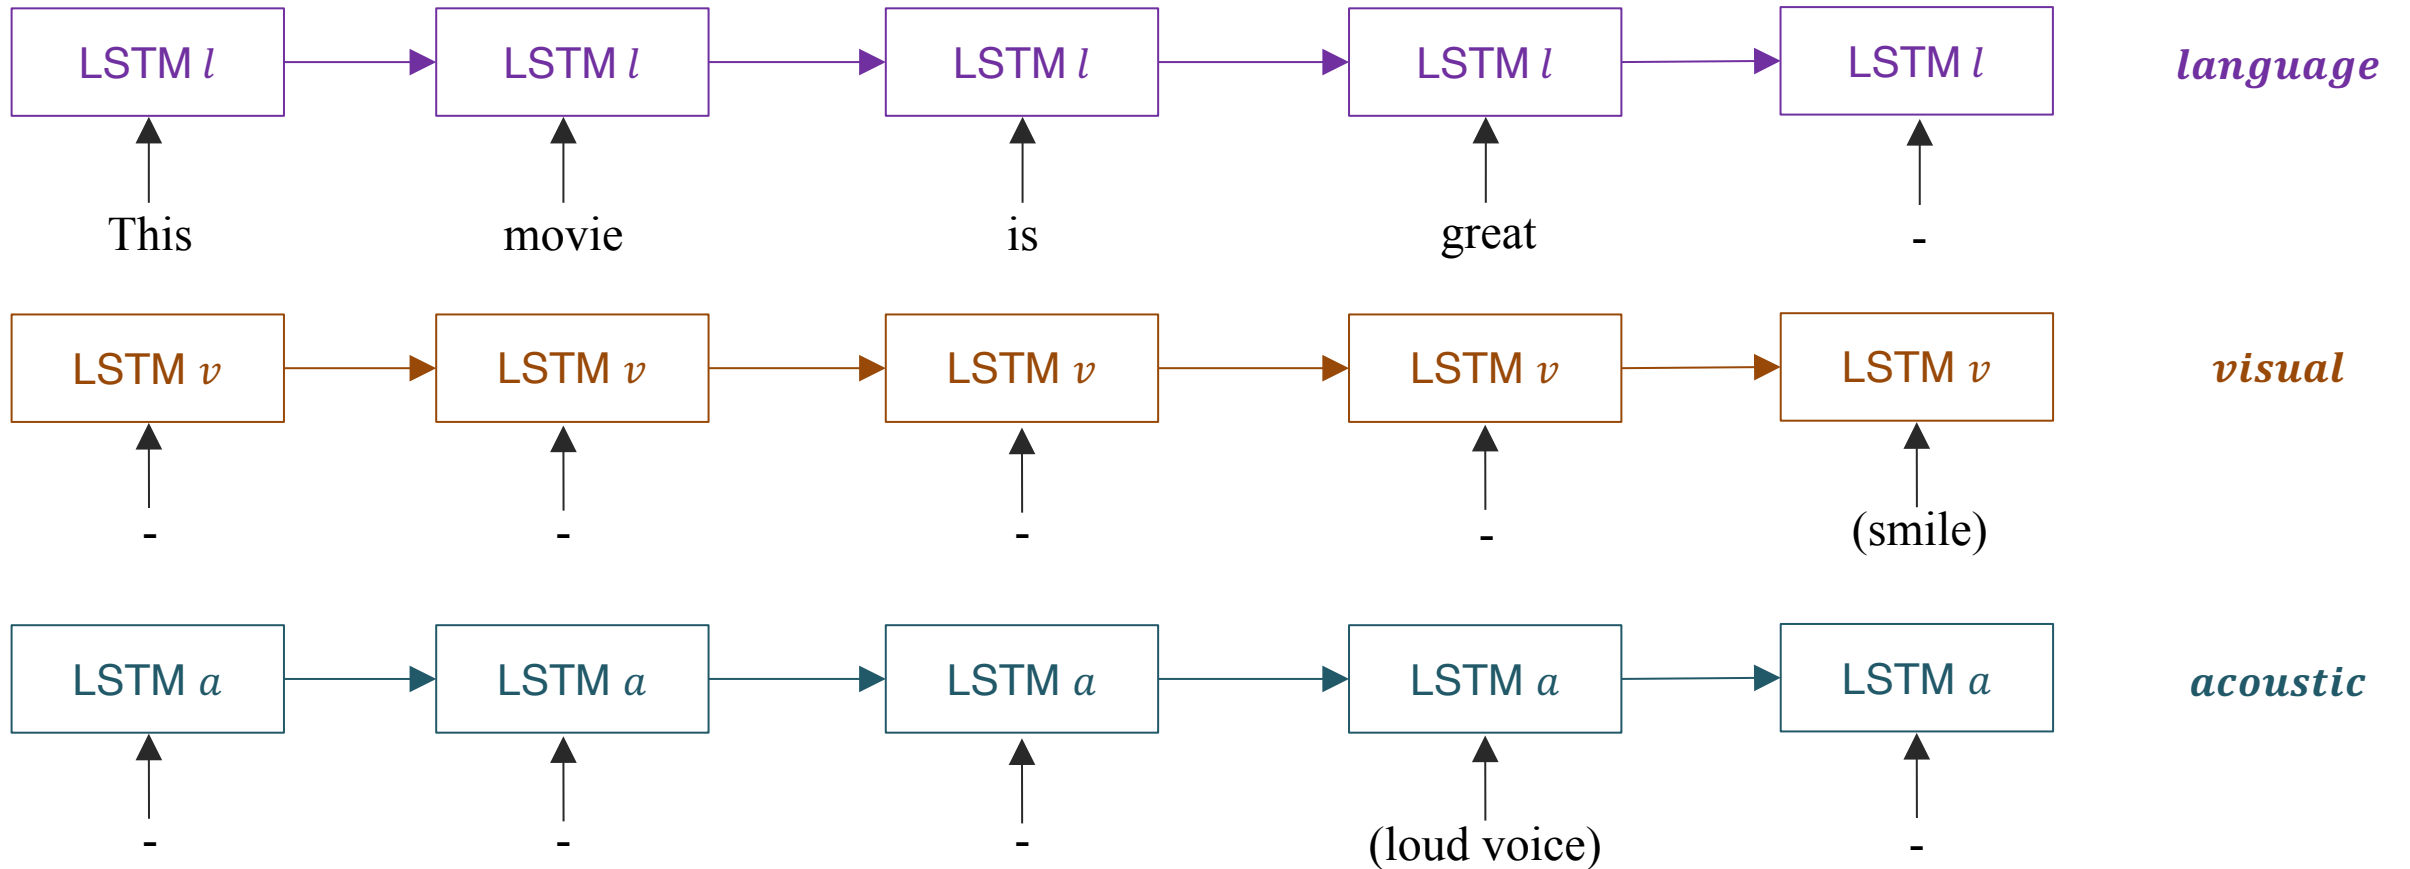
LSTM $l$ LSTM $l$ LSTM $l$ LSTM $l$ LSTM $l$ language

This movie is great -

LSTM $v$ LSTM $v$ LSTM $v$ LSTM $v$ LSTM $v$ visual

- - - - (smile)

LSTM $a$ LSTM $a$ LSTM $a$ LSTM $a$ LSTM $a$ acoustic

- - - (loud voice) -